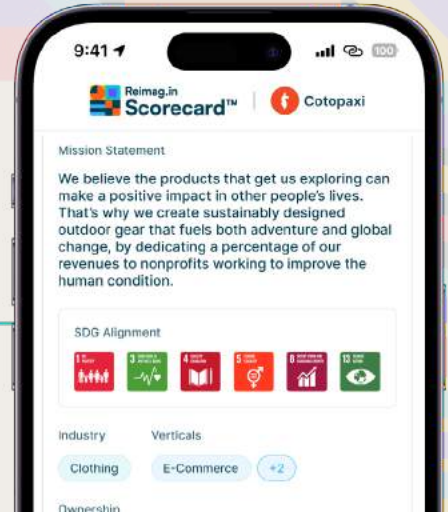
9:41

100

Reimag.in
Scorecard™

Cotopaxi

Mission Statement

We believe the products that get us exploring can make a positive impact in other people's lives. That's why we create sustainably designed outdoor gear that fuels both adventure and global change, by dedicating a percentage of our revenues to nonprofits working to improve the human condition.

SDG Alignment

1 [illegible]
3 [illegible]
4 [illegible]
5 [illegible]
8 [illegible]
13 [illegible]

Industry

Verticals

Clothing

E-Commerce

+2

Ownership